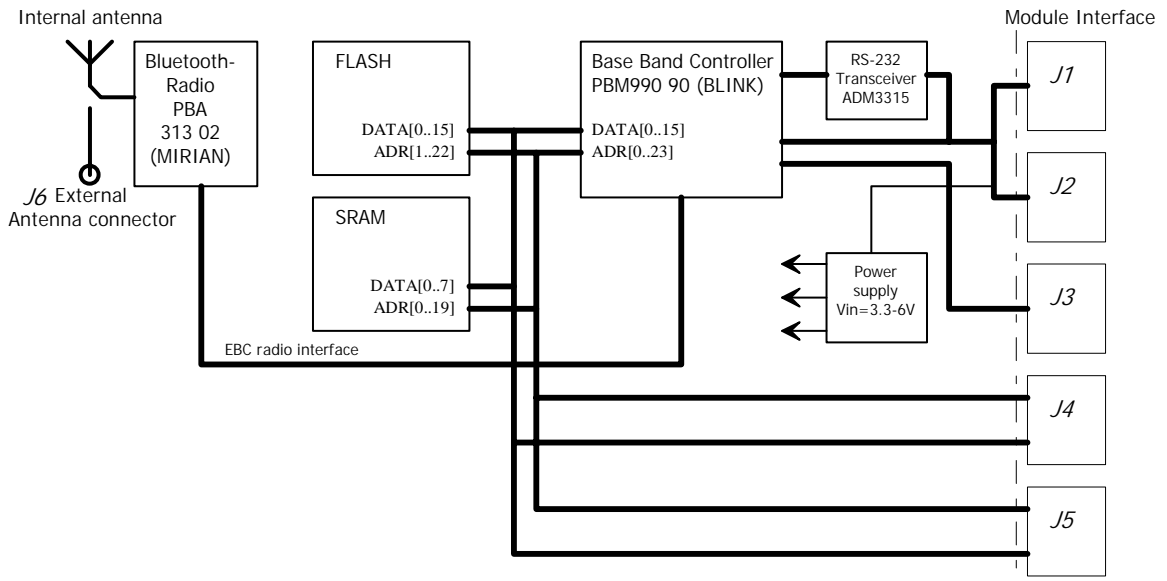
Internal antenna

Module Interface

Bluetooth-Radio PBA 313 02 (MIRIAN)

FLASH

DATA[0..15]
ADR[1..22]

Base Band Controller PBM990 90 (BLINK)

DATA[0..15]
ADR[0..23]

RS-232 Transceiver ADM3315

J1

J2

J6 External Antenna connector

SRAM

DATA[0..7]
ADR[0..19]

Power supply Vin=3.3-6V

J3

EBC radio interface

J4

J5